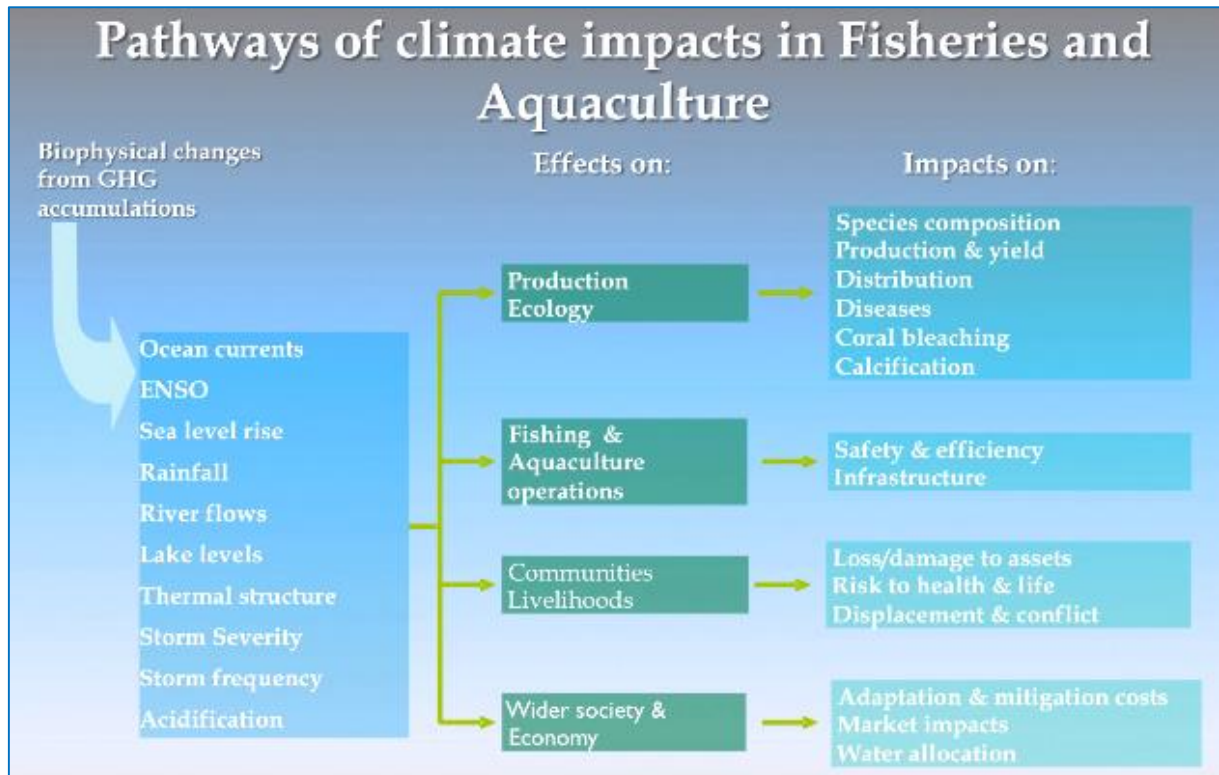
Pathways of climate impacts in Fisheries and Aquaculture

Biophysical changes from GHG accumulations

Effects on:

Impacts on:

Ocean currents
ENSO
Sea level rise
Rainfall
River flows
Lake levels
Thermal structure
Storm Severity
Storm frequency
Acidification

Production Ecology

Species composition
Production & yield
Distribution
Diseases
Coral bleaching
Calcification

Fishing & Aquaculture operations

Safety & efficiency
Infrastructure

Communities Livelihoods

Loss/damage to assets
Risk to health & life
Displacement & conflict

Wider society & Economy

Adaptation & mitigation costs
Market impacts
Water allocation